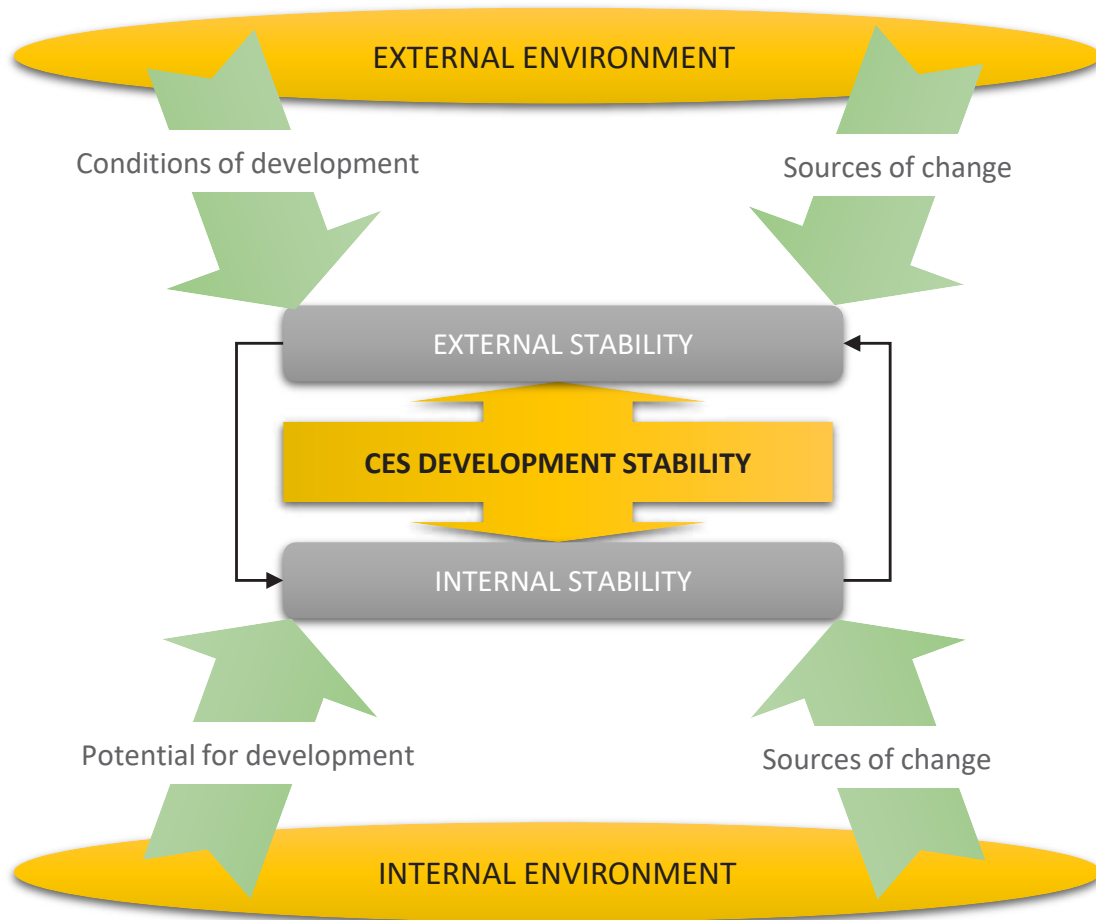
EXTERNAL ENVIRONMENT

Conditions of development

Sources of change

EXTERNAL STABILITY

CES DEVELOPMENT STABILITY

INTERNAL STABILITY

Potential for development

Sources of change

INTERNAL ENVIRONMENT